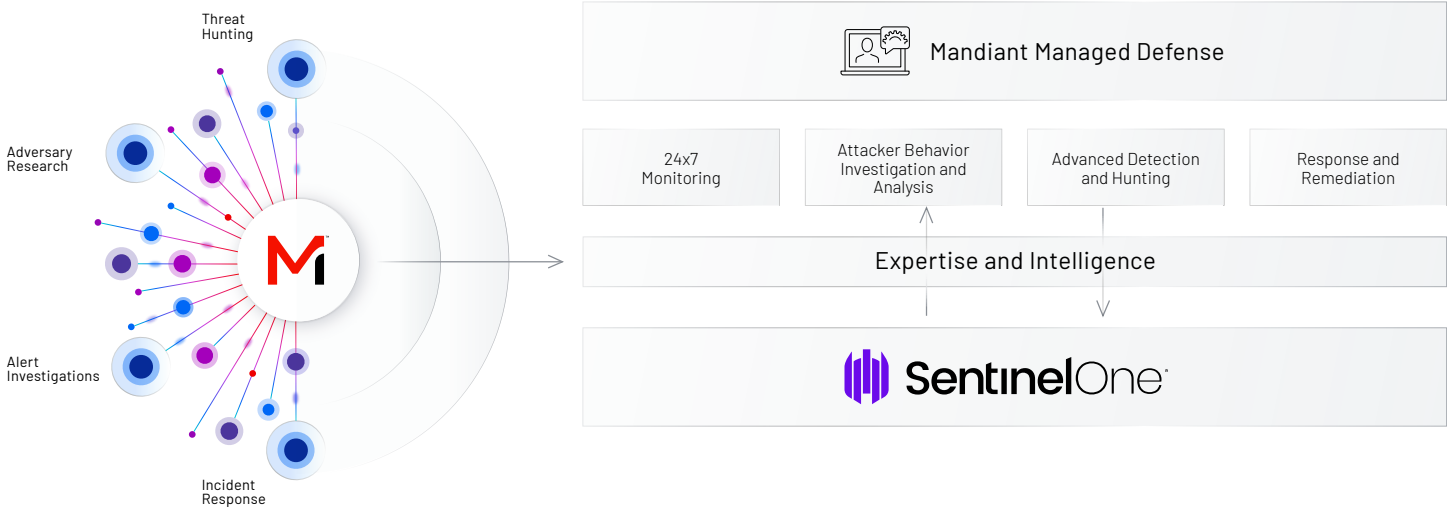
Threat Hunting

Adversary Research

Alert Investigations

Incident Response

Mandiant Managed Defense

24x7 Monitoring

Attacker Behavior Investigation and Analysis

Advanced Detection and Hunting

Response and Remediation

Expertise and Intelligence

SentinelOne